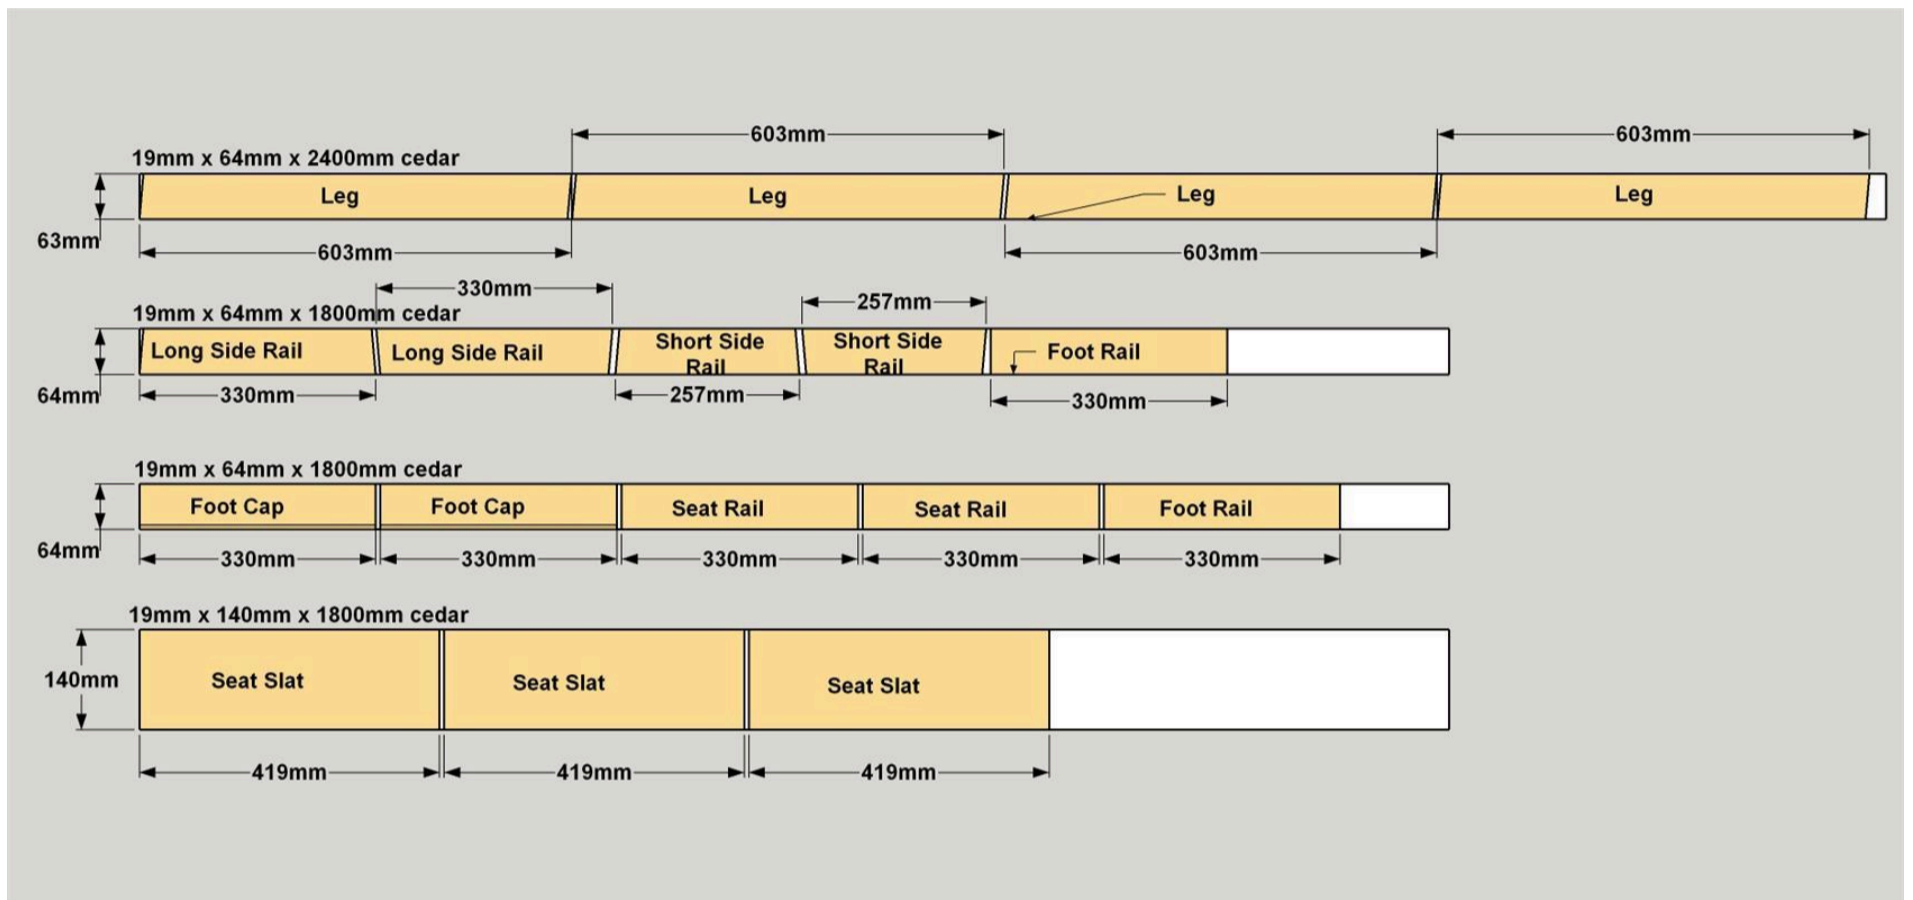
19mm x 64mm x 2400mm cedar

603mm

603mm

63mm

Leg

Leg

Leg

Leg

603mm

603mm

19mm x 64mm x 1800mm cedar

330mm

257mm

64mm

Long Side Rail

Long Side Rail

Short Side Rail

Short Side Rail

Foot Rail

330mm

257mm

330mm

19mm x 64mm x 1800mm cedar

64mm

Foot Cap

Foot Cap

Seat Rail

Seat Rail

Foot Rail

330mm

330mm

330mm

330mm

330mm

19mm x 140mm x 1800mm cedar

140mm

Seat Slat

Seat Slat

Seat Slat

419mm

419mm

419mm